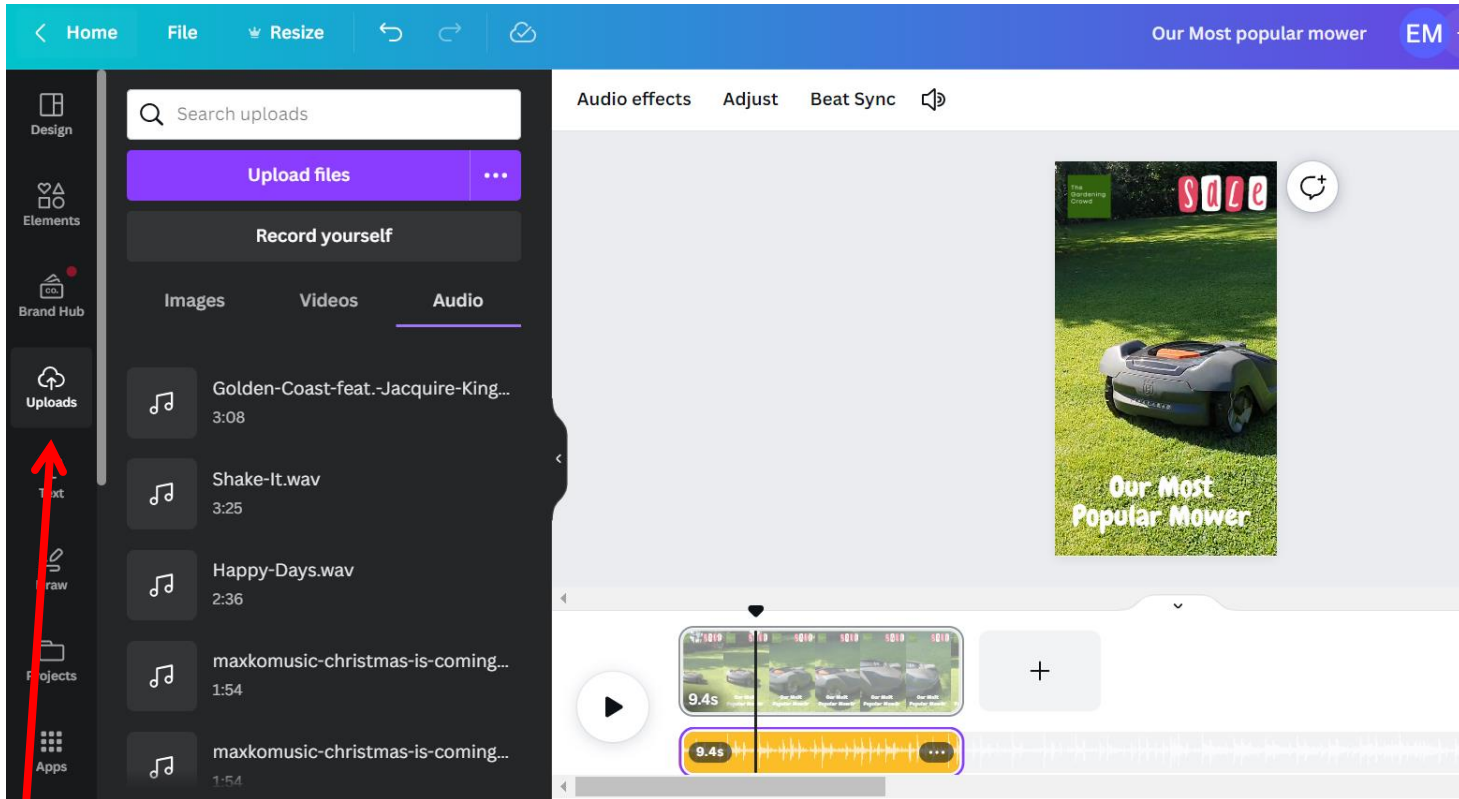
Home File Resize

Our Most popular mower EM

Design
Elements
Brand Hub
Uploads
Text
Draw
Projects
Apps

Search uploads
Upload files
Record yourself
Images Videos Audio

Golden-Coast-feat.-Jacquire-King...
3:08
Shake-It.wav
3:25
Happy-Days.wav
2:36
maxkomusic-christmas-is-coming...
1:54
maxkomusic-christmas-is-coming...
1:54

Audio effects Adjust Beat Sync

The Gardening Crowd
Sale
Our Most Popular Mower

9.4s
+
9.4s